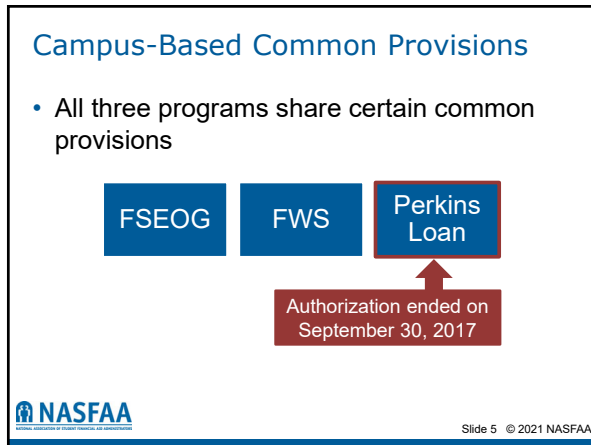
Campus-Based Common Provisions

• All three programs share certain common provisions

FSEOG

FWS

Perkins Loan

Authorization ended on September 30, 2017

NASFAA

NATIONAL ASSOCIATION OF STUDENT FINANCIAL AID ADMINISTRATORS

Slide 5 © 2021 NASFAA